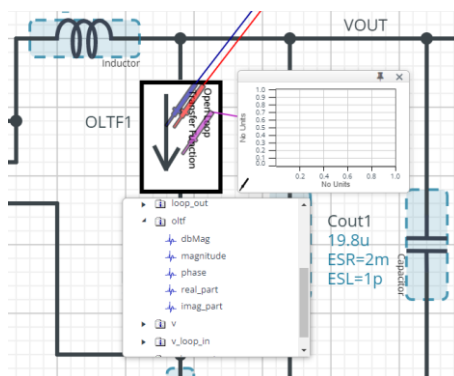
VOUT

Inductor

OLTF1

Open Loop Transfer Function

1.0
0.9
0.8
0.7
0.6
0.5
0.4
0.3
0.2
0.1
0.0

No Units

0.2 0.4 0.6 0.8 1.0

No Units

loop_out
oltf
dbMag
magnitude
phase
real_part
imag_part
v
v_loop_in

Cout1
19.8u
ESR=2m
ESL=1p

Capacitor